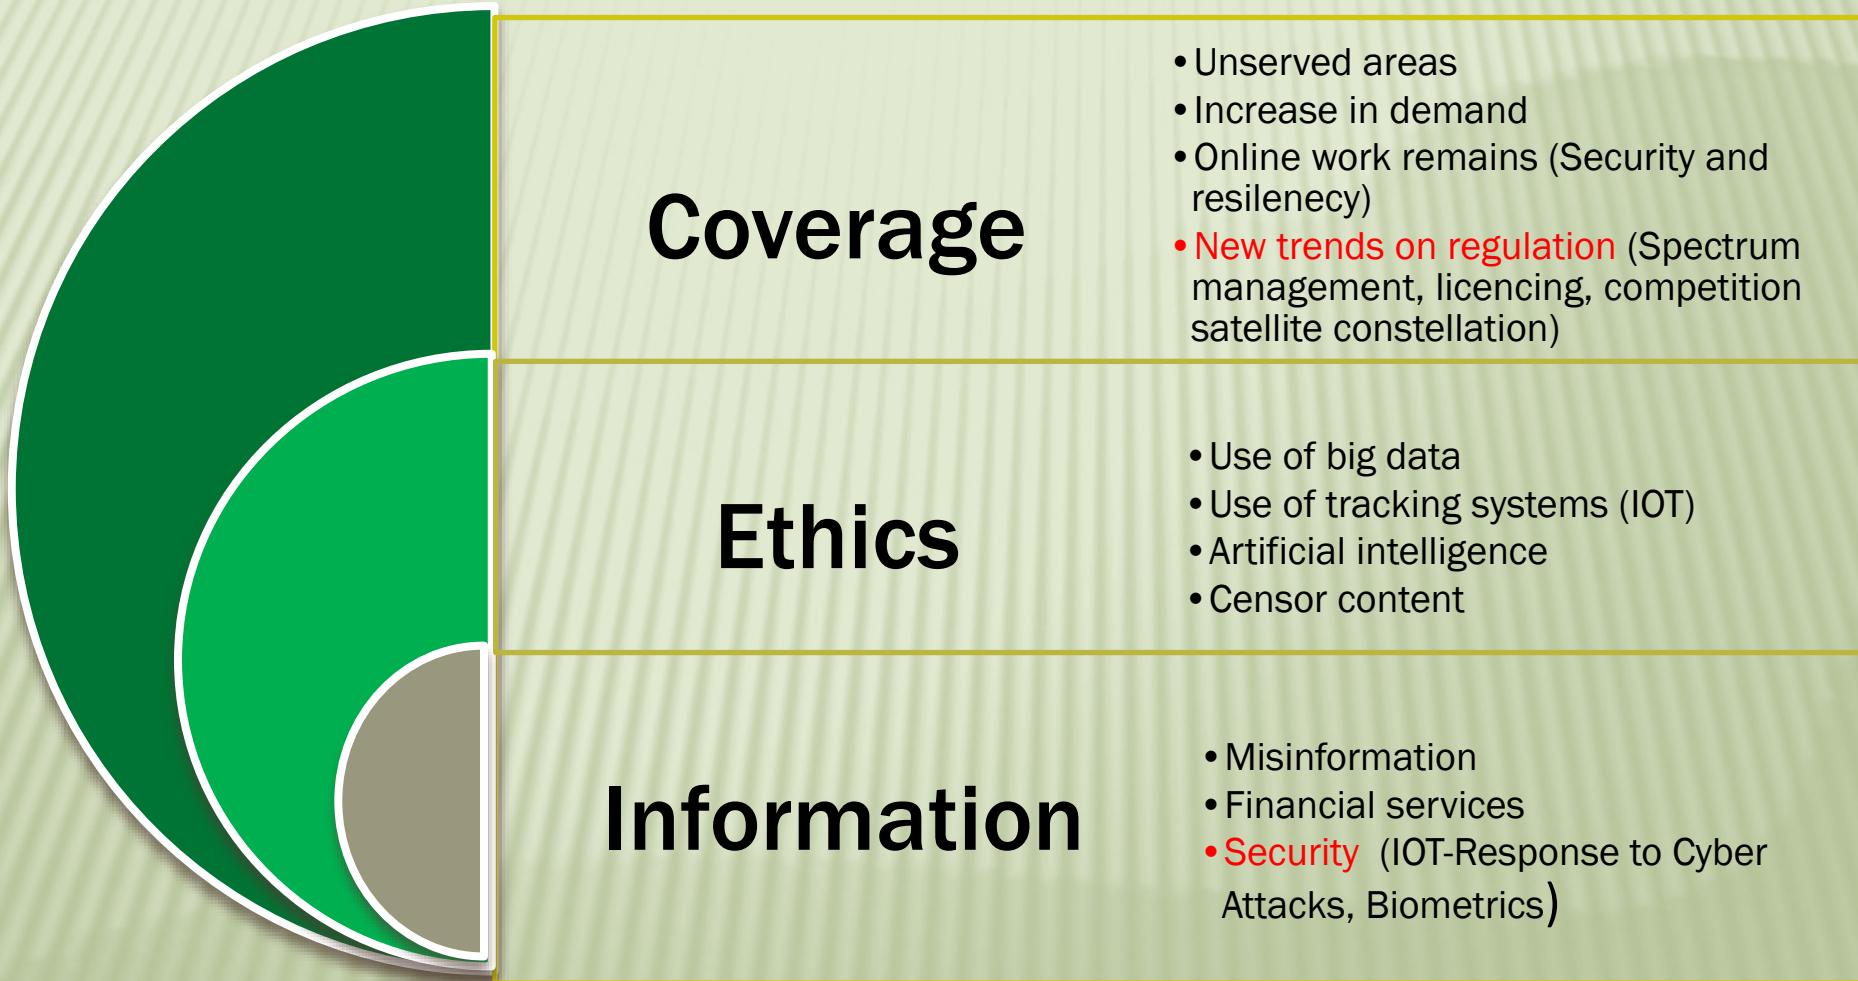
Coverage

• Unserved areas
• Increase in demand
• Online work remains (Security and resilenecy)
• New trends on regulation (Spectrum management, licencing, competition satellite constellation)

Ethics

• Use of big data
• Use of tracking systems (IOT)
• Artificial intelligence
• Censor content

Information

• Misinformation
• Financial services
• Security (IOT-Response to Cyber Attacks, Biometrics)